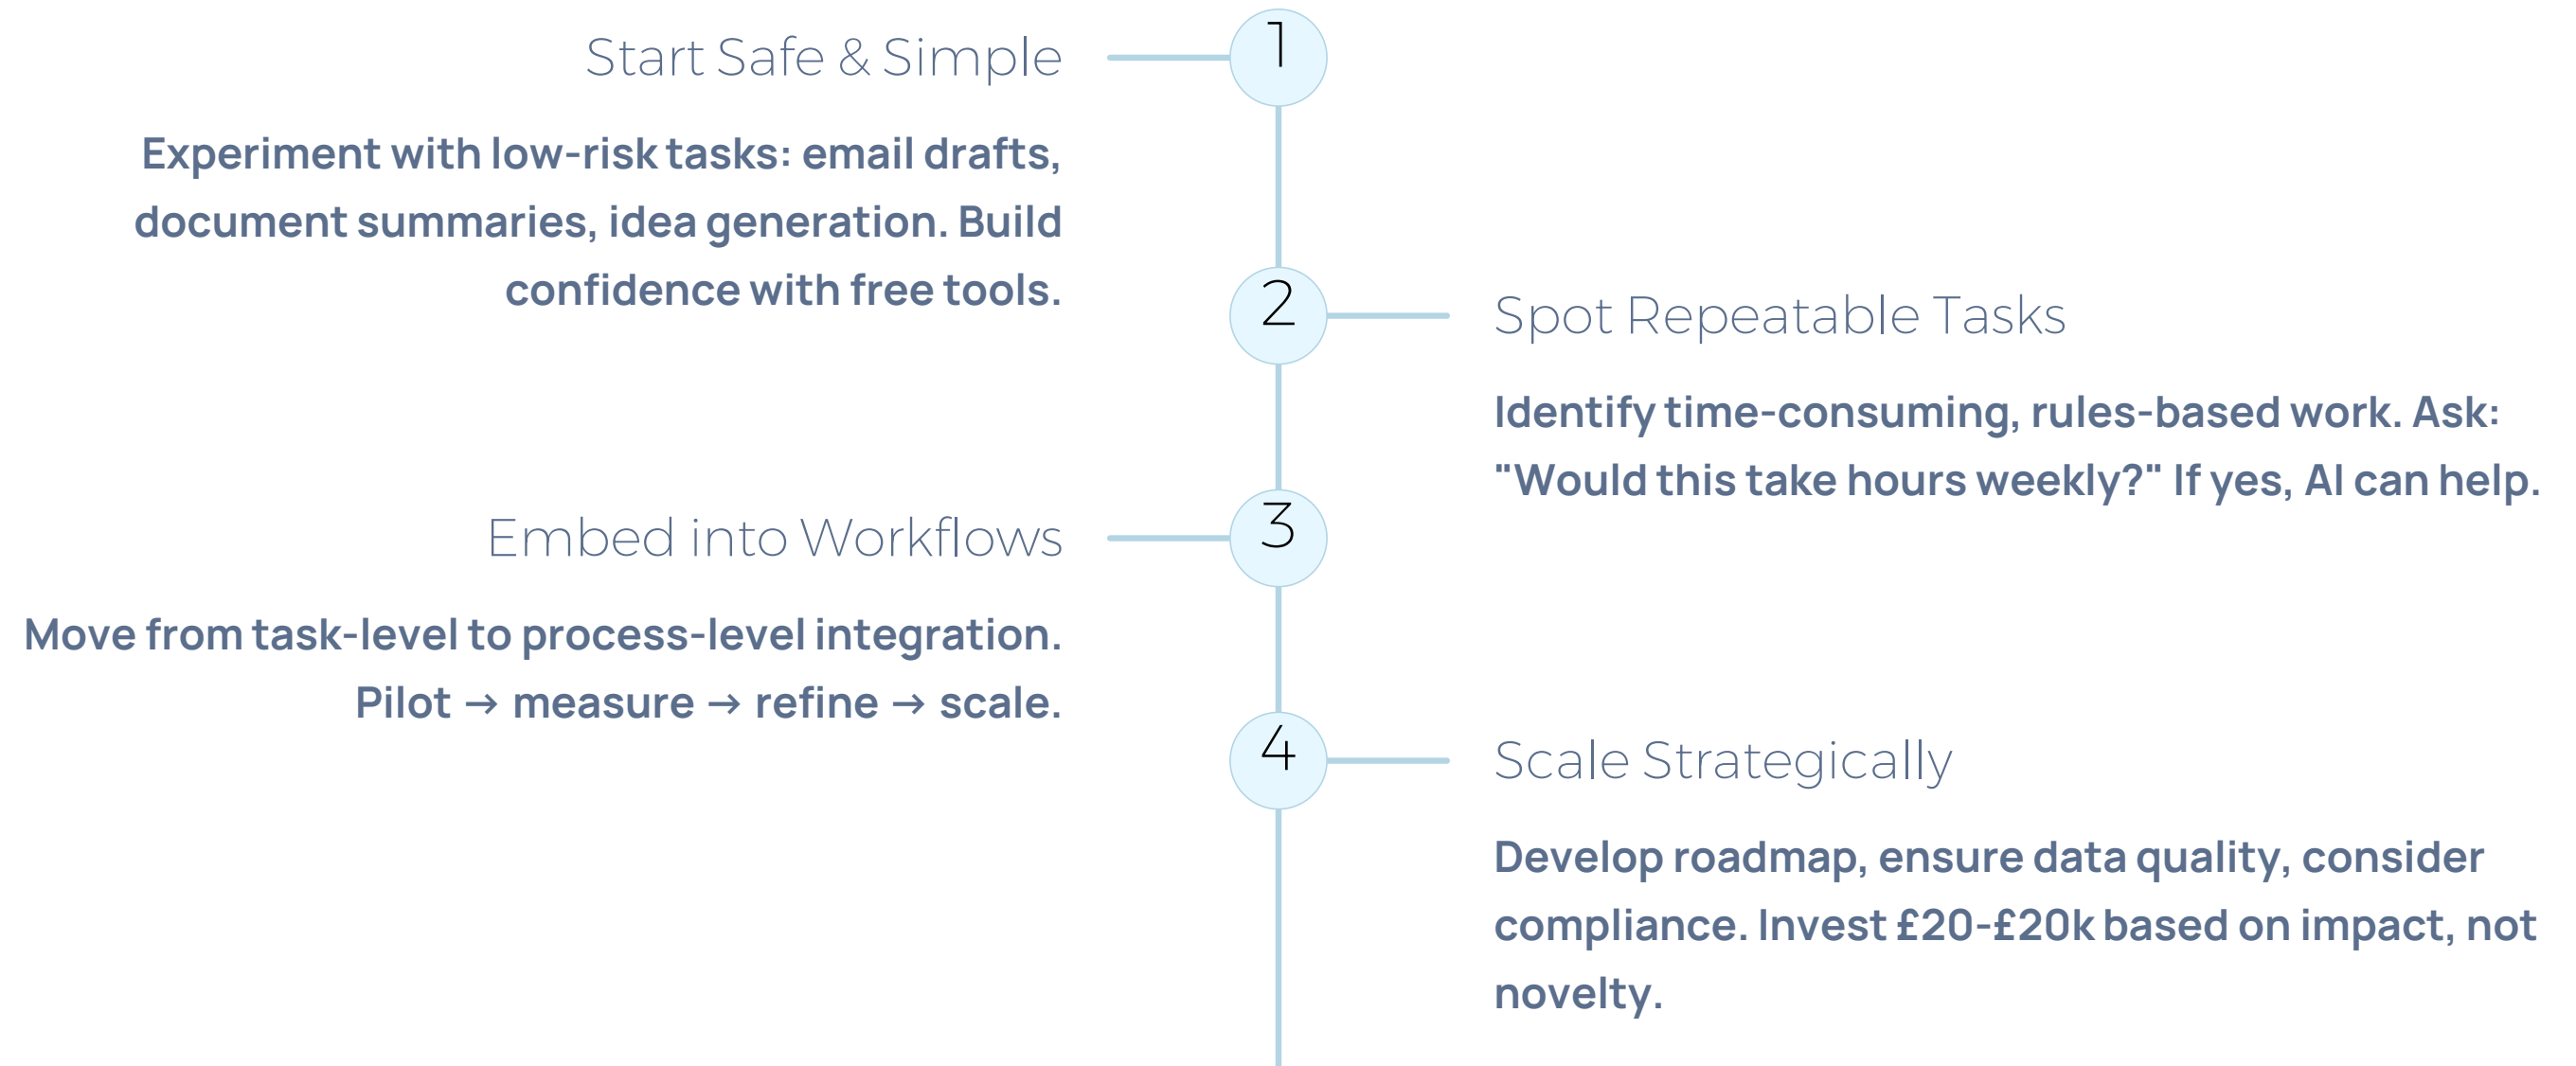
1

Start Safe & Simple

Experiment with low-risk tasks: email drafts, document summaries, idea generation. Build confidence with free tools.

2

Spot Repeatable Tasks

Identify time-consuming, rules-based work. Ask: "Would this take hours weekly?" If yes, AI can help.

3

Embed into Workflows

Move from task-level to process-level integration. Pilot → measure → refine → scale.

4

Scale Strategically

Develop roadmap, ensure data quality, consider compliance. Invest £20-£20k based on impact, not novelty.